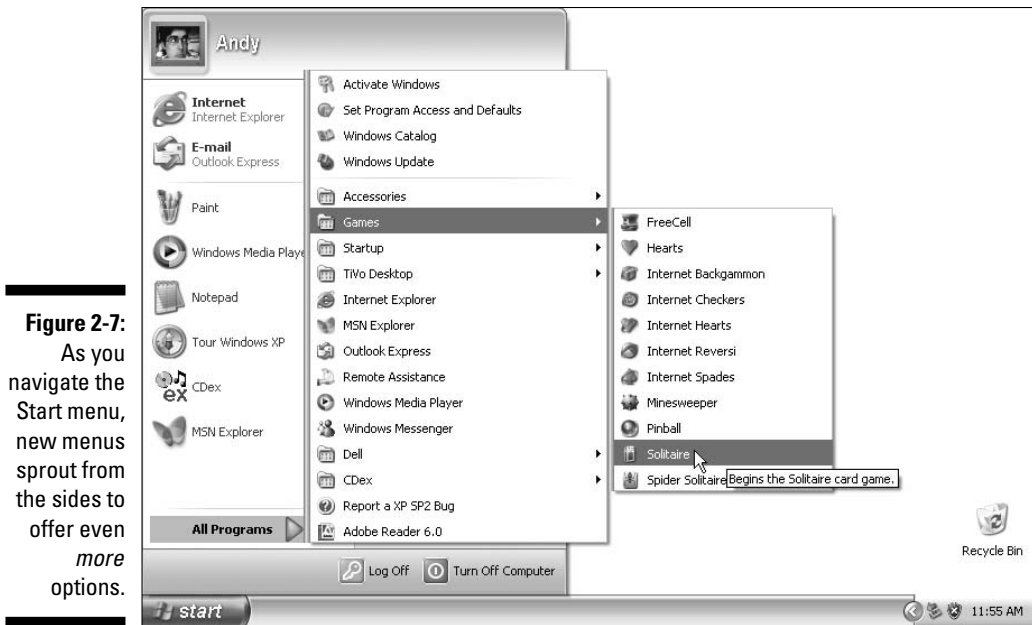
Figure 2-7: As you navigate the Start menu, new menus sprout from the sides to offer even *more* options.

Andy

Internet
Internet Explorer

E-mail
Outlook Express

Paint

Windows Media Playe

Notepad

Tour Windows XP

CDex

MSN Explorer

All Programs

Activate Windows
Set Program Access and Defaults
Windows Catalog
Windows Update
Accessories
Games
Startup
TiVo Desktop
Internet Explorer
MSN Explorer
Outlook Express
Remote Assistance
Windows Media Player
Windows Messenger
Dell
CDex
Report a XP SP2 Bug
Adobe Reader 6.0

FreeCell
Hearts
Internet Backgammon
Internet Checkers
Internet Hearts
Internet Reversi
Internet Spades
Minesweeper
Pinball
Solitaire
Spider Solitaire

Begins the Solitaire card game.

Log Off
Turn Off Computer

Recycle Bin

start

11:55 AM